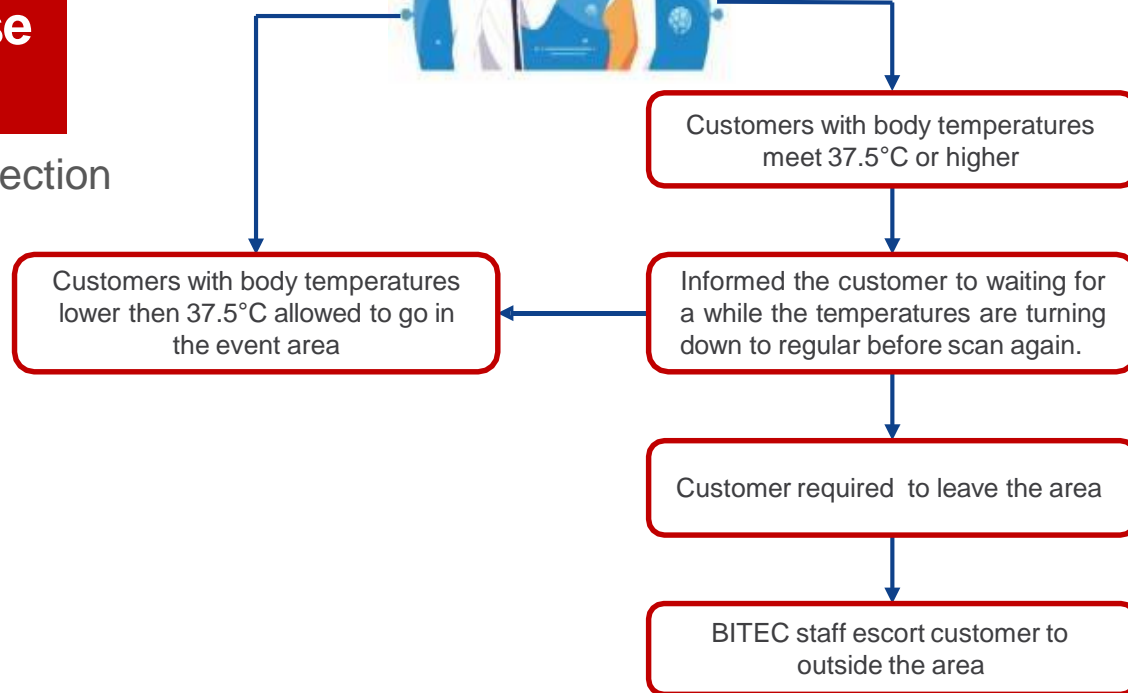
se

ection

Customers with body temperatures meet 37.5°C or higher

Customers with body temperatures lower then 37.5°C allowed to go in the event area

Informed the customer to waiting for a while the temperatures are turning down to regular before scan again.

Customer required to leave the area

BITEC staff escort customer to outside the area